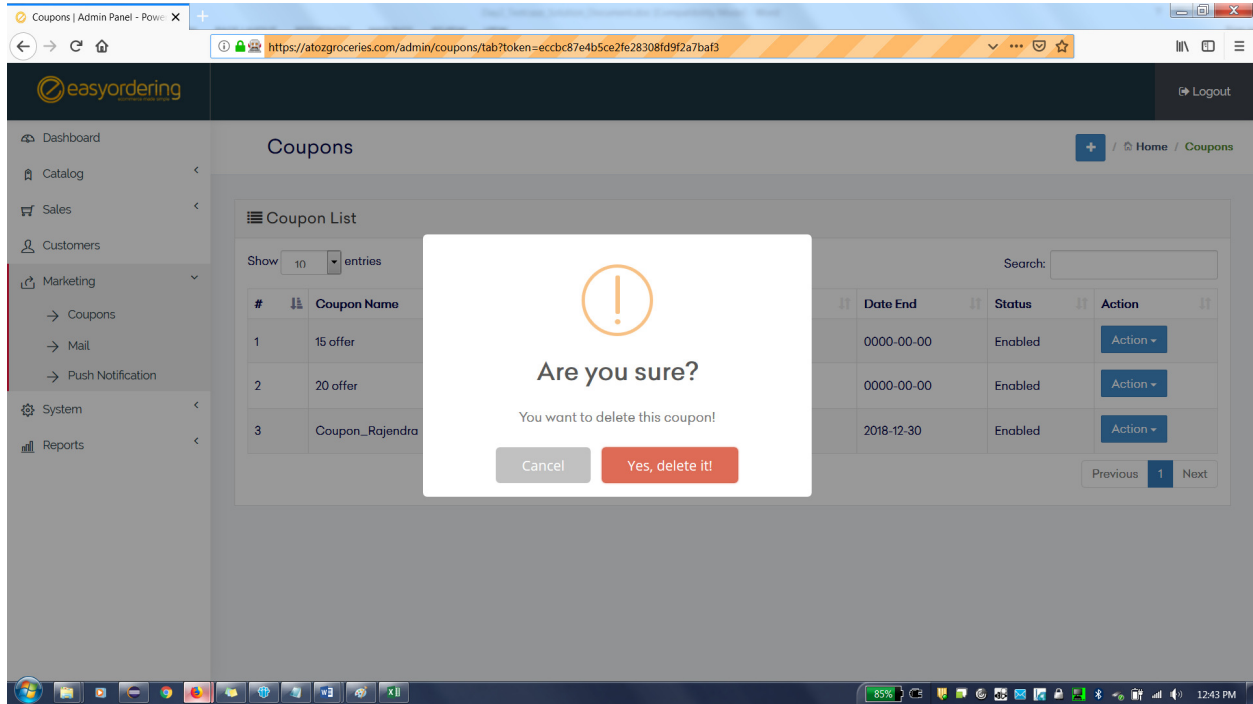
Coupons | Admin Panel - Powe ✕

https://atozgroceries.com/admin/coupons/tab?token=eccbc87e4b5ce2fe28308fd9f2a7baf3

easyordering

Logout

Dashboard
Catalog
Sales
Customers
Marketing
Coupons
Mail
Push Notification
System
Reports

Coupons

Home / Coupons

Coupon List

Show 10 entries

Search:

| # | Coupon Name | | Date End | Status | Action |
|---|---|---|---|---|---|
| 1 | 15 offer | | 0000-00-00 | Enabled | Action |
| 2 | 20 offer | | 0000-00-00 | Enabled | Action |
| 3 | Coupon_Rajendra | | 2018-12-30 | Enabled | Action |

Previous 1 Next

Are you sure?

You want to delete this coupon!

Cancel Yes, delete it!

85%

12:43 PM